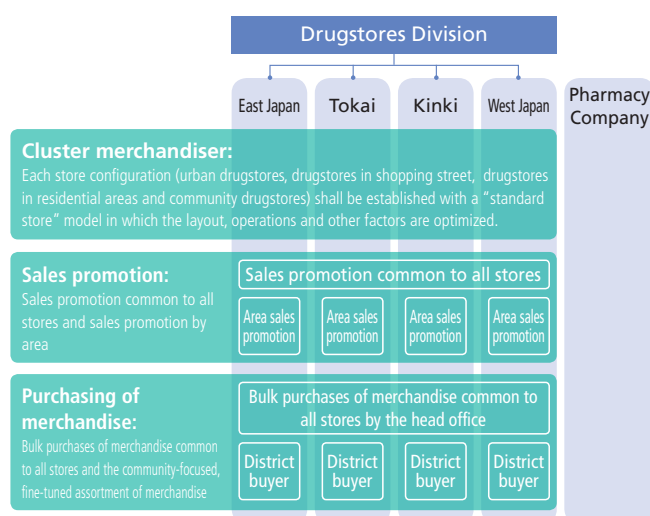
Drugstores Division

East Japan | Tokai | Kinki | West Japan | Pharmacy Company

Cluster merchandiser:
Each store configuration (urban drugstores, drugstores in shopping street, drugstores in residential areas and community drugstores) shall be established with a "standard store" model in which the layout, operations and other factors are optimized.

Sales promotion:
Sales promotion common to all stores and sales promotion by area

Sales promotion common to all stores

Area sales promotion
Area sales promotion
Area sales promotion
Area sales promotion

Purchasing of merchandise:
Bulk purchases of merchandise common to all stores and the community-focused, fine-tuned assortment of merchandise

Bulk purchases of merchandise common to all stores by the head office

District buyer
District buyer
District buyer
District buyer